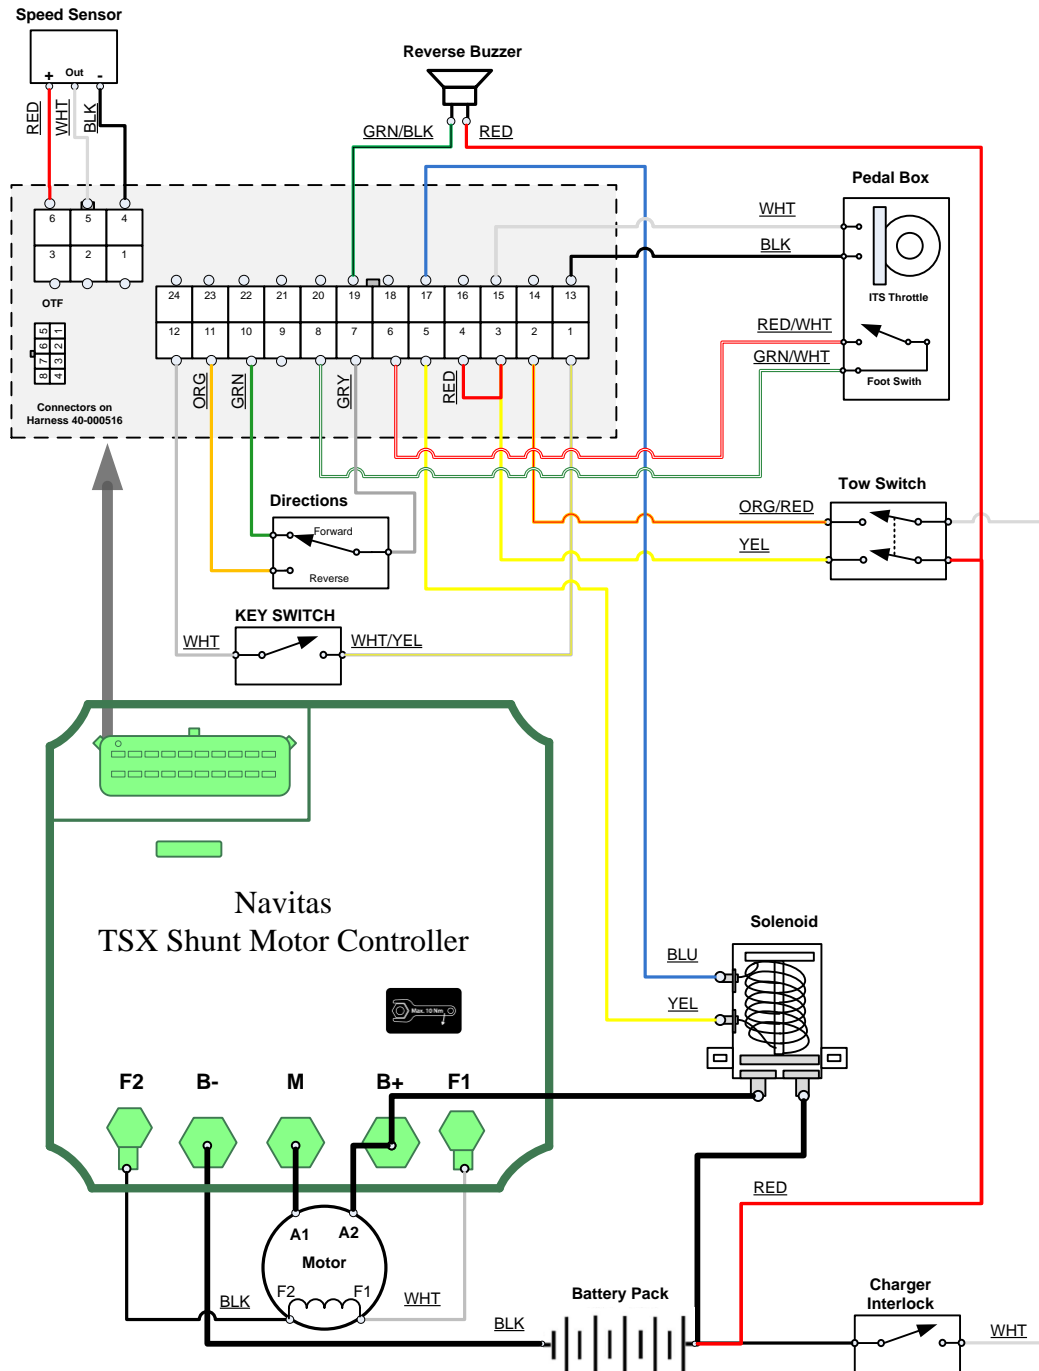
Speed Sensor

+ Out -

RED WHT BLK

Reverse Buzzer

GRN/BLK RED

Pedal Box

WHT

BLK

ITS Throttle

RED/WHT

GRN/WHT

Foot Swith

6 5 4
3 2 1

OTF

5 1
6 2
7 3
8 4

Connectors on Harness 40-000516

24 23 22 21 20 19 18 17 16 15 14 13
12 11 10 9 8 7 6 5 4 3 2 1

ORG GRN GRY RED

Directions

Forward

Reverse

Tow Switch

ORG/RED

YEL

KEY SWITCH

WHT WHT/YEL

Navitas
TSX Shunt Motor Controller

Max. 10 Nm

Solenoid

BLU

YEL

F2 B- M B+ F1

RED

A1 A2
Motor
F2 F1

BLK WHT

Battery Pack

BLK

Charger Interlock

WHT